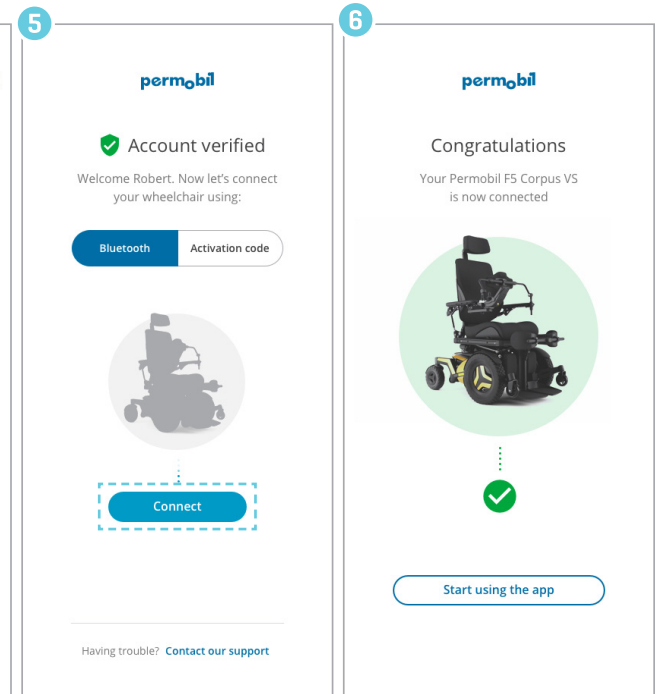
5

permobil

Account verified

Welcome Robert. Now let's connect your wheelchair using:

Bluetooth

Activation code

Connect

Having trouble? Contact our support

6

permobil

Congratulations

Your Permobil F5 Corpus VS is now connected

Start using the app